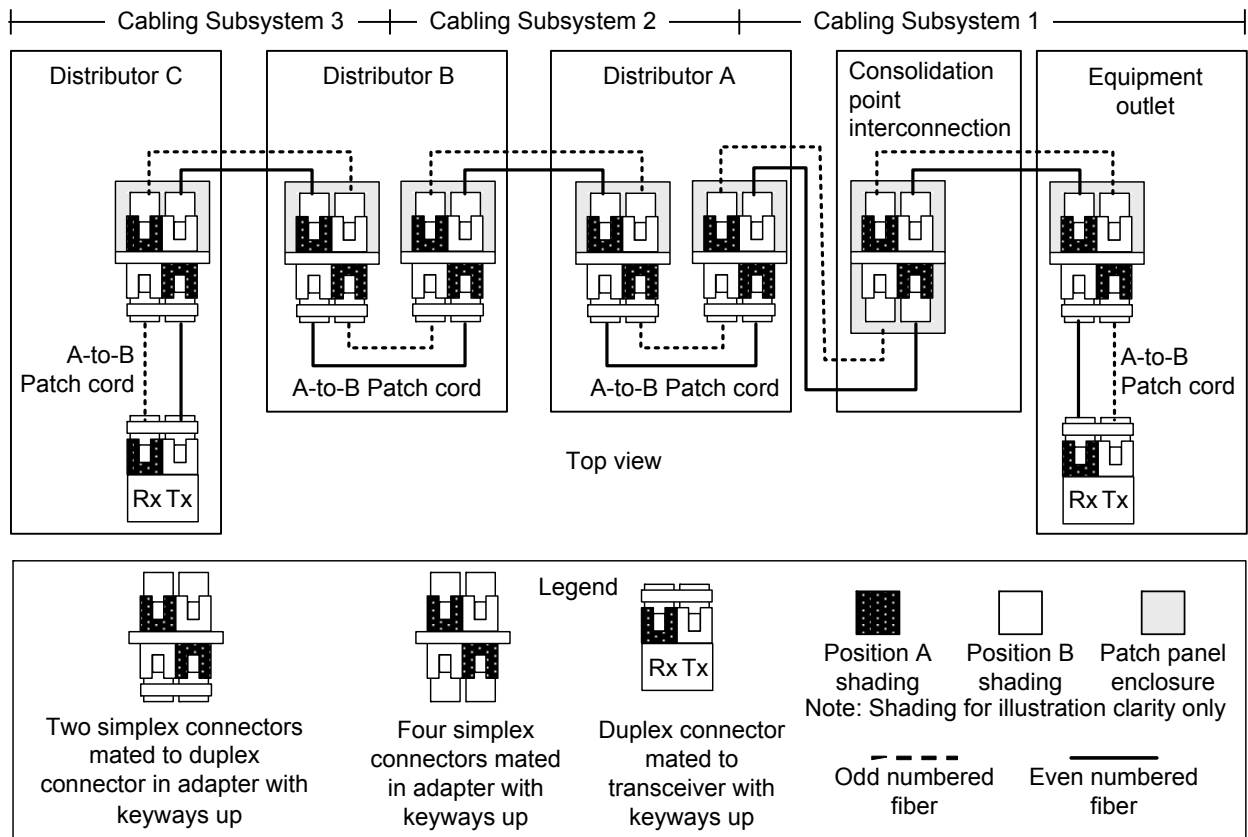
Cabling Subsystem 3 Cabling Subsystem 2 Cabling Subsystem 1

Distributor C

Distributor B

Distributor A

Consolidation point interconnection

Equipment outlet

A-to-B Patch cord

A-to-B Patch cord

A-to-B Patch cord

A-to-B Patch cord

Rx Tx

Top view

Rx Tx

Legend

Rx Tx

Two simplex connectors mated to duplex connector in adapter with keyways up

Four simplex connectors mated in adapter with keyways up

Duplex connector mated to transceiver with keyways up

Position A shading

Position B shading

Patch panel enclosure

Note: Shading for illustration clarity only

Odd numbered fiber

Even numbered fiber